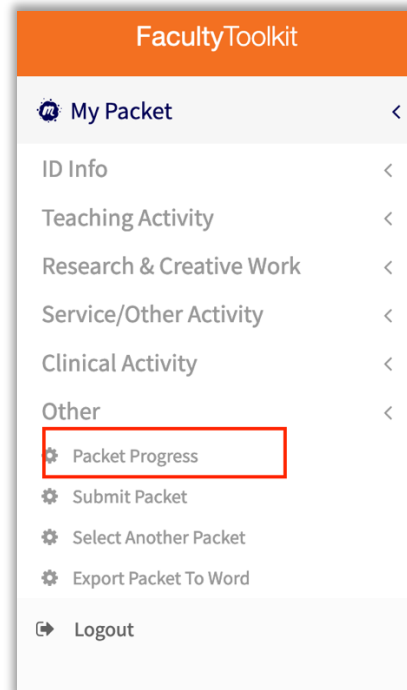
FacultyToolkit

My Packet <

ID Info <

Teaching Activity <

Research & Creative Work <

Service/Other Activity <

Clinical Activity <

Other <

Packet Progress

Submit Packet

Select Another Packet

Export Packet To Word

Logout